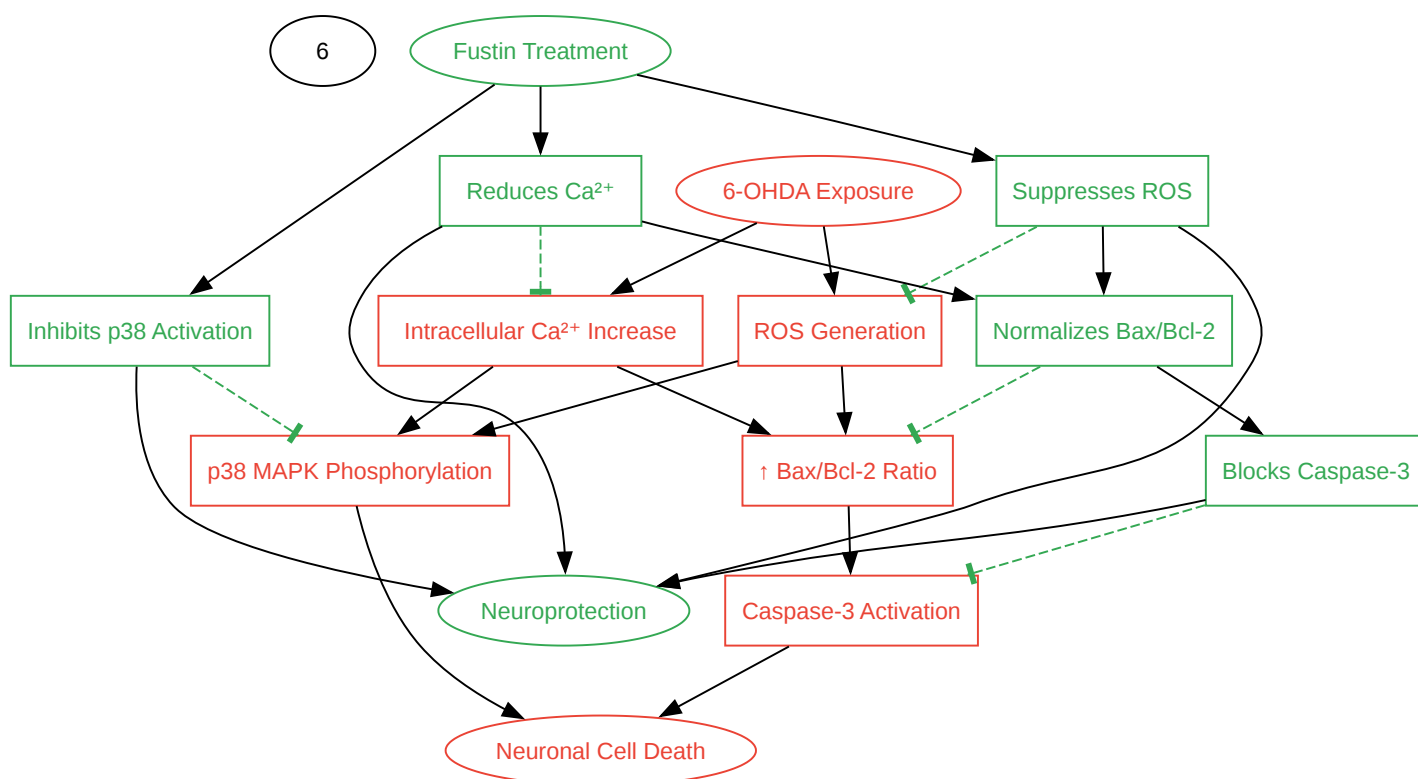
6

Fustin Treatment

Reduces Ca²⁺

6-OHDA Exposure

Suppresses ROS

Inhibits p38 Activation

Intracellular Ca²⁺ Increase

ROS Generation

Normalizes Bax/Bcl-2

p38 MAPK Phosphorylation

↑ Bax/Bcl-2 Ratio

Blocks Caspase-3

Neuroprotection

Caspase-3 Activation

Neuronal Cell Death